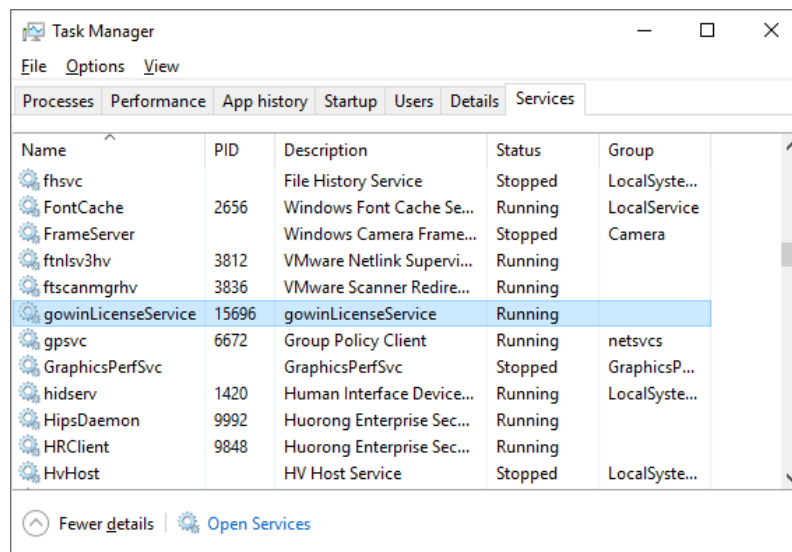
Task Manager

File Options View

Processes Performance App history Startup Users Details Services

| Name | PID | Description | Status | Group |
|---|---|---|---|---|
| fhsvc | | File History Service | Stopped | LocalSyste... |
| FontCache | 2656 | Windows Font Cache Se... | Running | LocalService |
| FrameServer | | Windows Camera Frame... | Stopped | Camera |
| ftnlsv3hv | 3812 | VMware Netlink Supervi... | Running | |
| ftscanmgrhv | 3836 | VMware Scanner Redire... | Running | |
| gowinLicenseService | 15696 | gowinLicenseService | Running | |
| gpsvc | 6672 | Group Policy Client | Running | netsvcs |
| GraphicsPerfSvc | | GraphicsPerfSvc | Stopped | GraphicsP... |
| hidserv | 1420 | Human Interface Device... | Running | LocalSyste... |
| HipsDaemon | 9992 | Huorong Enterprise Sec... | Running | |
| HRClient | 9848 | Huorong Enterprise Sec... | Running | |
| HvHost | | HV Host Service | Stopped | LocalSyste... |

Fewer details | Open Services